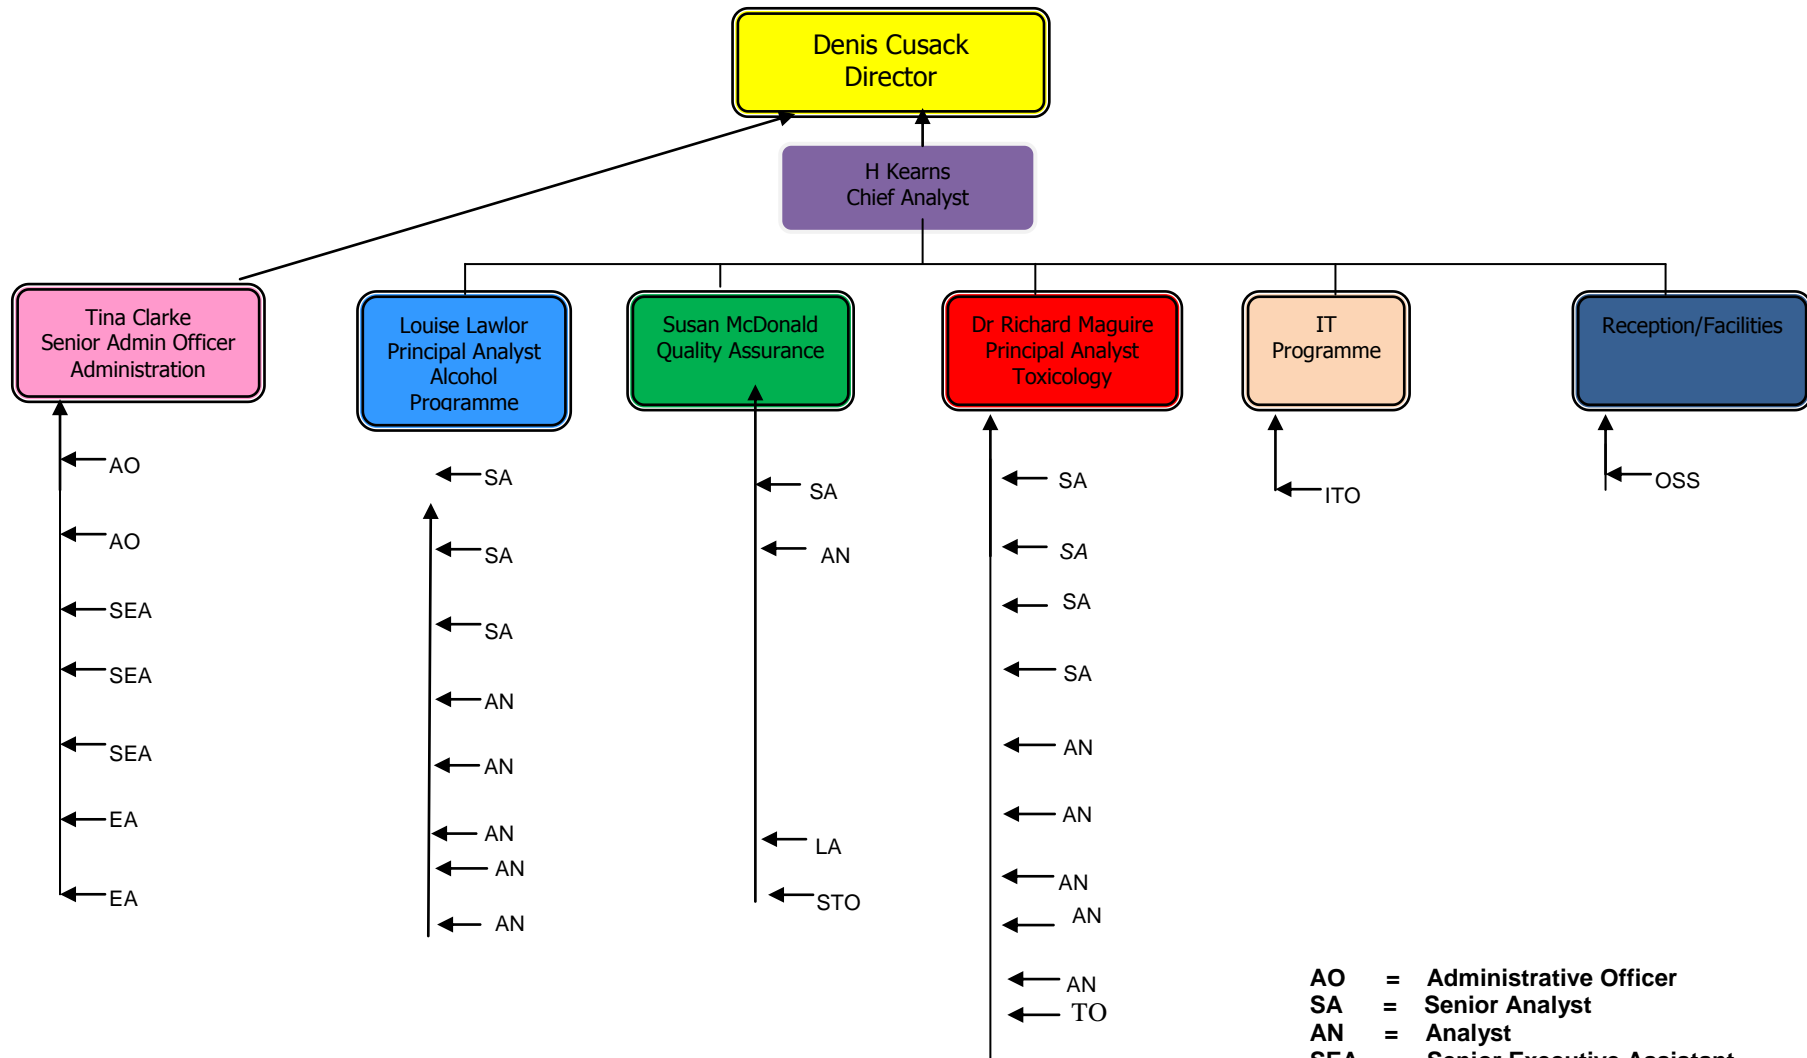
Denis Cusack
Director

H Kearns
Chief Analyst

Tina Clarke
Senior Admin Officer
Administration

Louise Lawlor
Principal Analyst
Alcohol
Programme

Susan McDonald
Quality Assurance

Dr Richard Maguire
Principal Analyst
Toxicology

IT
Programme

Reception/Facilities

AO
AO
SEA
SEA
SEA
EA
EA

SA
SA
SA
AN
AN
AN
AN
AN

SA
AN
LA
STO

SA
SA
SA
SA
AN
AN
AN
AN
AN
TO

ITO

OSS

AO = Administrative Officer
SA = Senior Analyst
AN = Analyst
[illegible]